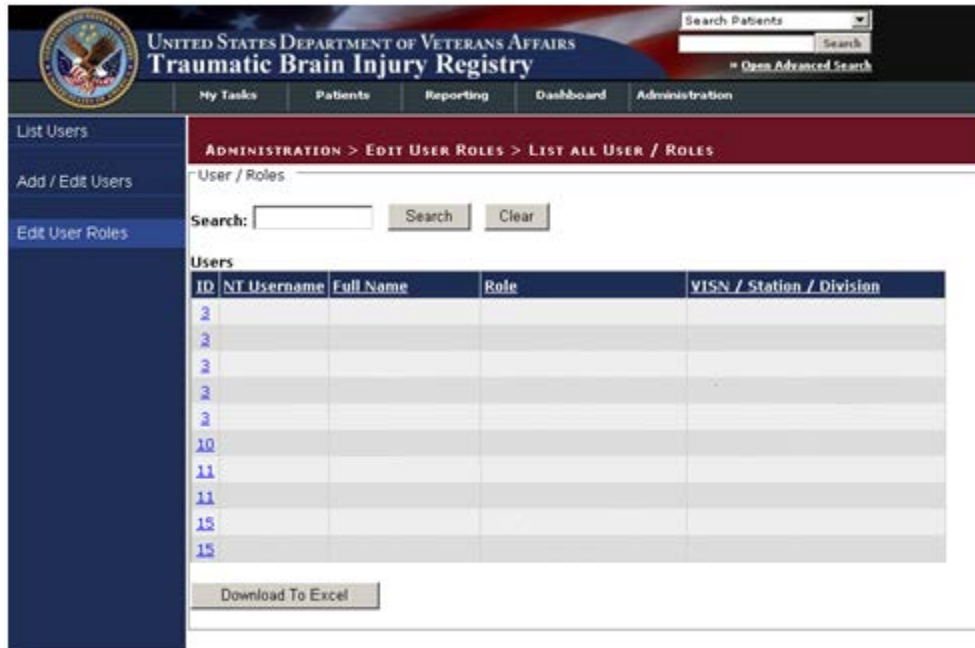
UNITED STATES DEPARTMENT OF VETERANS AFFAIRS
Traumatic Brain Injury Registry

Search Patients
Search
» Open Advanced Search

My Tasks | Patients | Reporting | Dashboard | Administration

List Users
Add / Edit Users
Edit User Roles

ADMINISTRATION > EDIT USER ROLES > LIST ALL USER / ROLES

User / Roles

Search: Search Clear

Users

| ID | NT Username | Full Name | Role | VISN / Station / Division |
|---|---|---|---|---|
| 3 | | | | |
| 3 | | | | |
| 3 | | | | |
| 3 | | | | |
| 3 | | | | |
| 10 | | | | |
| 11 | | | | |
| 11 | | | | |
| 15 | | | | |
| 15 | | | | |

Download To Excel